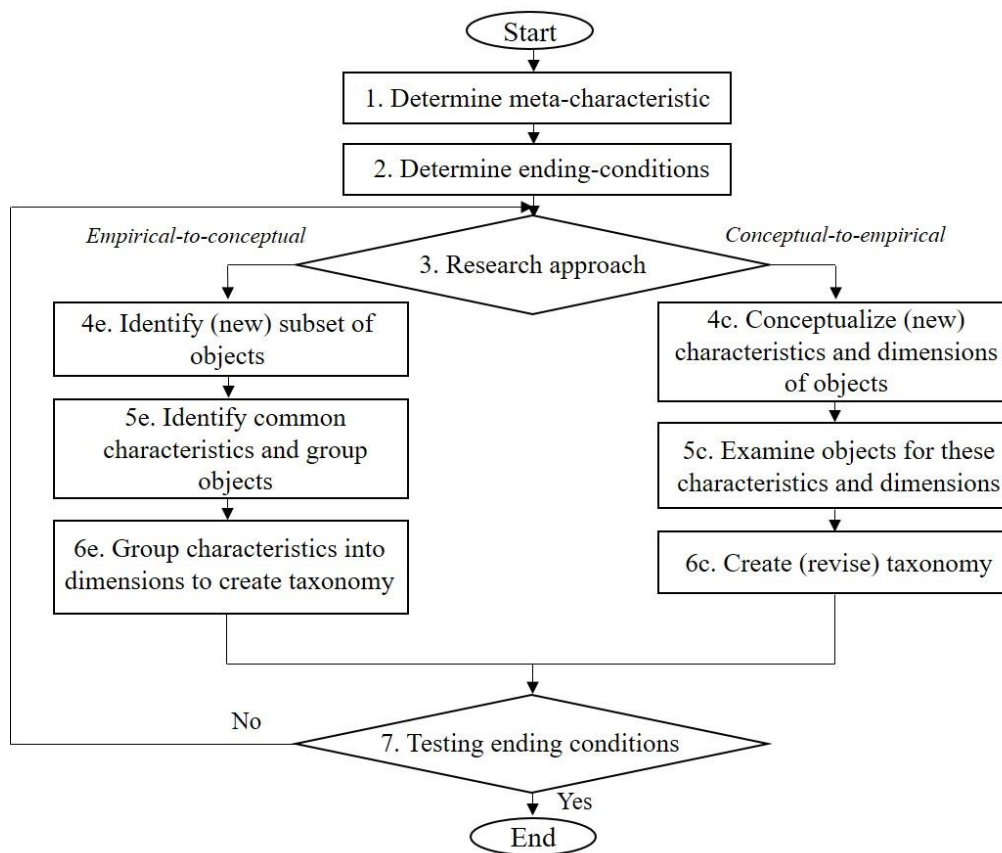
Start

1. Determine meta-characteristic

2. Determine ending-conditions

Empirical-to-conceptual

3. Research approach

Conceptual-to-empirical

4e. Identify (new) subset of objects

5e. Identify common characteristics and group objects

6e. Group characteristics into dimensions to create taxonomy

4c. Conceptualize (new) characteristics and dimensions of objects

5c. Examine objects for these characteristics and dimensions

6c. Create (revise) taxonomy

No

7. Testing ending conditions

Yes

End